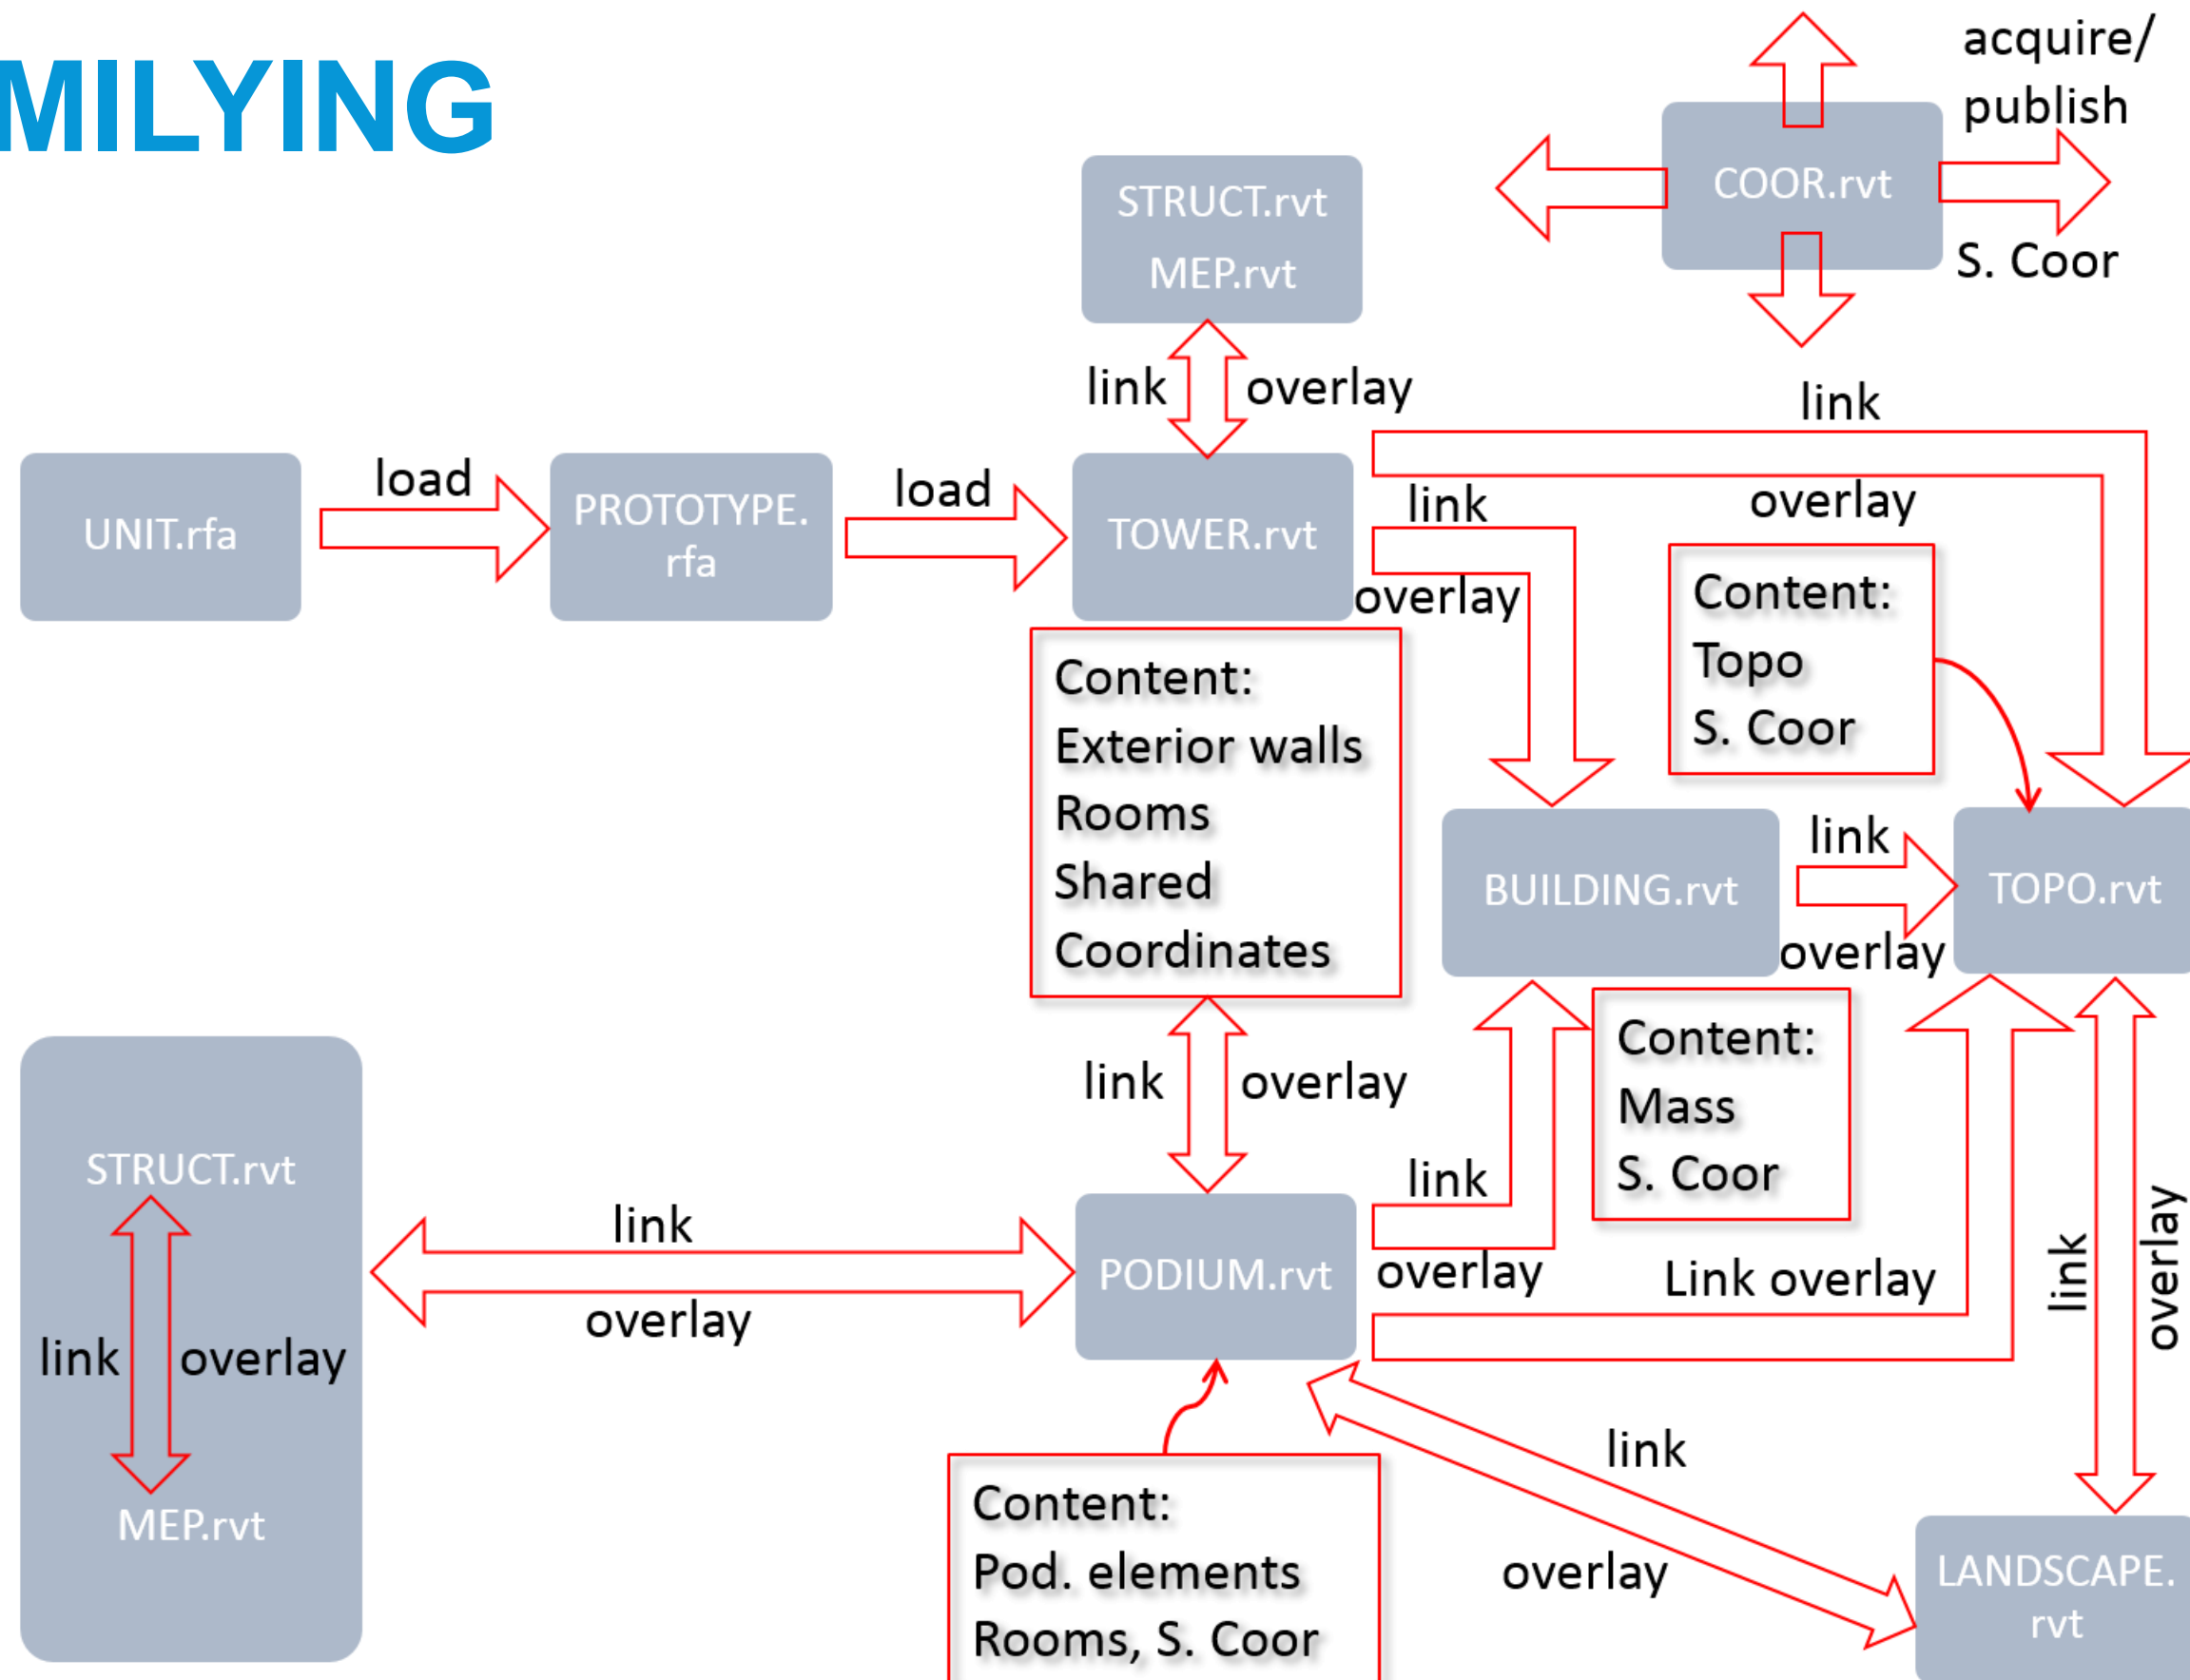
MILYING

acquire/ publish

COOR.rvt

S. Coor

STRUCT.rvt
MEP.rvt

link

overlay

link

UNIT.rfa

load

PROTOTYPE. rfa

load

TOWER.rvt

link

overlay

overlay

Content:
Topo
S. Coor

Content:
Exterior walls
Rooms
Shared
Coordinates

BUILDING.rvt

link

overlay

TOPO.rvt

link

overlay

Content:
Mass
S. Coor

STRUCT.rvt

link

overlay

MEP.rvt

link

overlay

PODIUM.rvt

link

overlay

Link overlay

link

overlay

link

overlay

Content:
Pod. elements
Rooms, S. Coor

LANDSCAPE. rvt